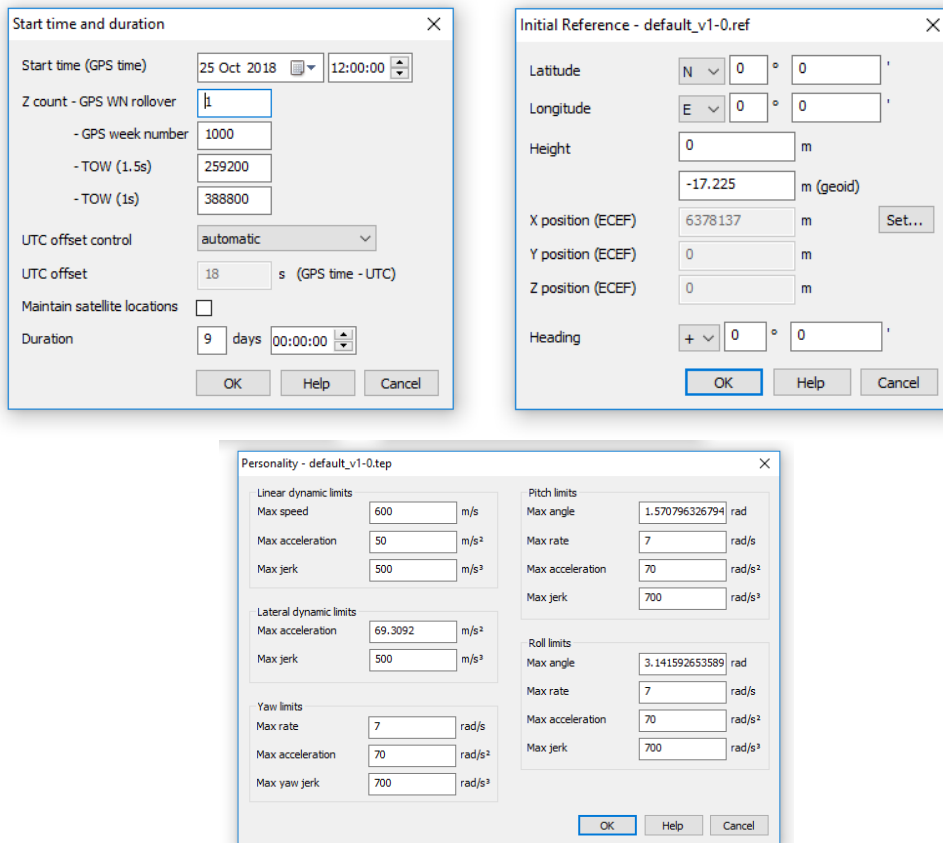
Start time and duration ✕

Start time (GPS time) 25 Oct 2018 12:00:00
Z count - GPS WN rollover 1
- GPS week number 1000
- TOW (1.5s) 259200
- TOW (1s) 388800
UTC offset control automatic
UTC offset 18 s (GPS time - UTC)
Maintain satellite locations
Duration 9 days 00:00:00

OK Help Cancel

Initial Reference - default_v1-0.ref ✕

Latitude N 0 ° 0 '
Longitude E 0 ° 0 '
Height 0 m
-17.225 m (geoid)
X position (ECEF) 6378137 m Set...
Y position (ECEF) 0 m
Z position (ECEF) 0 m
Heading + 0 ° 0 '

OK Help Cancel

Personality - default_v1-0.tep ✕

Linear dynamic limits
Max speed 600 m/s
Max acceleration 50 m/s²
Max jerk 500 m/s³

Lateral dynamic limits
Max acceleration 69.3092 m/s²
Max jerk 500 m/s³

Yaw limits
Max rate 7 rad/s
Max acceleration 70 rad/s²
Max yaw jerk 700 rad/s³

Pitch limits
Max angle 1.570796326794 rad
Max rate 7 rad/s
Max acceleration 70 rad/s²
Max jerk 700 rad/s³

Roll limits
Max angle 3.141592653589 rad
Max rate 7 rad/s
Max acceleration 70 rad/s²
Max jerk 700 rad/s³

OK Help Cancel